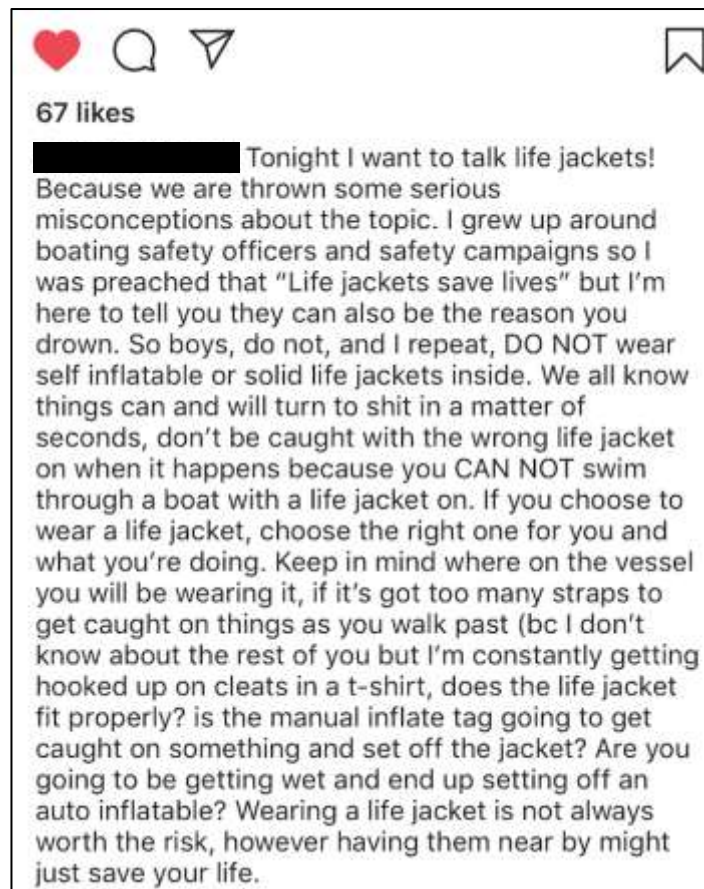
67 likes

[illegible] Tonight I want to talk life jackets! Because we are thrown some serious misconceptions about the topic. I grew up around boating safety officers and safety campaigns so I was preached that "Life jackets save lives" but I'm here to tell you they can also be the reason you drown. So boys, do not, and I repeat, DO NOT wear self inflatable or solid life jackets inside. We all know things can and will turn to shit in a matter of seconds, don't be caught with the wrong life jacket on when it happens because you CAN NOT swim through a boat with a life jacket on. If you choose to wear a life jacket, choose the right one for you and what you're doing. Keep in mind where on the vessel you will be wearing it, if it's got too many straps to get caught on things as you walk past (bc I don't know about the rest of you but I'm constantly getting hooked up on cleats in a t-shirt, does the life jacket fit properly? is the manual inflate tag going to get caught on something and set off the jacket? Are you going to be getting wet and end up setting off an auto inflatable? Wearing a life jacket is not always worth the risk, however having them near by might just save your life.